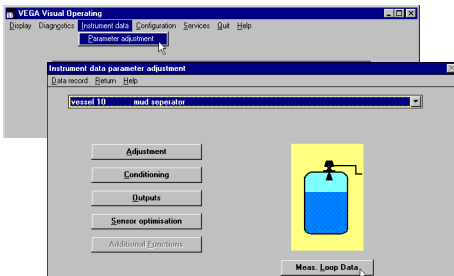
VEGA Visual Operating

Display Diagnostics Instrument data Configuration Services Quit Help

Parameter adjustment

Instrument data parameter adjustment

Data record Return Help

vessel 10 mud seperator

Adjustment

Conditioning

Outputs

Sensor optimisation

Additional Functions

Meas. Loop Data